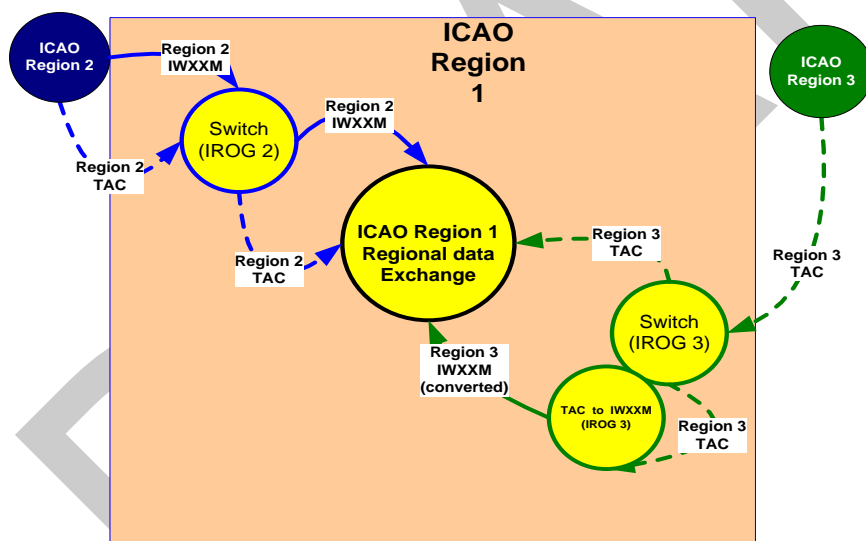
ICAO Region 2

Region 2 IWXXM

ICAO Region 1

ICAO Region 3

Switch (IROG 2)

Region 2 IWXXM

Region 2 TAC

ICAO Region 1 Regional data Exchange

Region 3 TAC

Region 2 TAC

Region 3 TAC

Switch (IROG 3)

Region 3 IWXXM (converted)

TAC to IWXXM (IROG 3)

Region 3 TAC